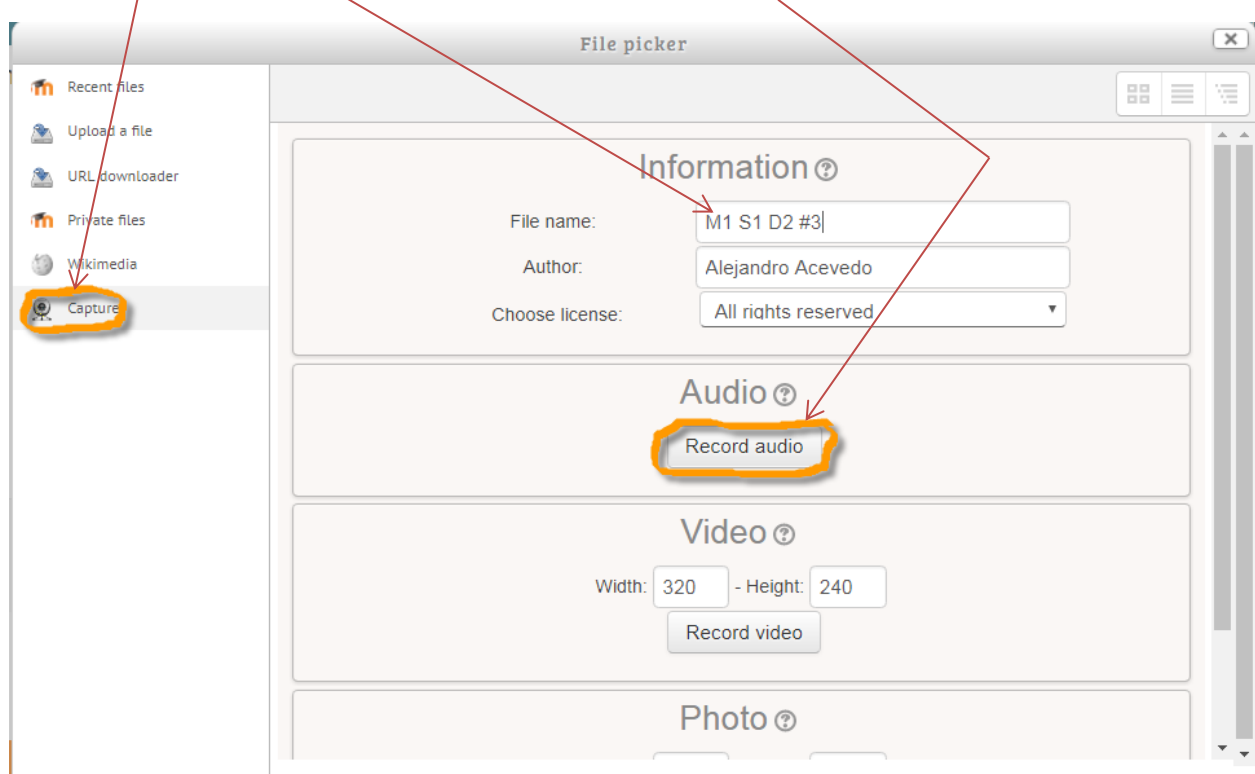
File picker

Recent files
Upload a file
URL downloader
Private files
Wikimedia
Capture

Information
File name: M1 S1 D2 #3
Author: Alejandro Acevedo
Choose license: All rights reserved

Audio
Record audio

Video
Width: 320 - Height: 240
Record video

Photo